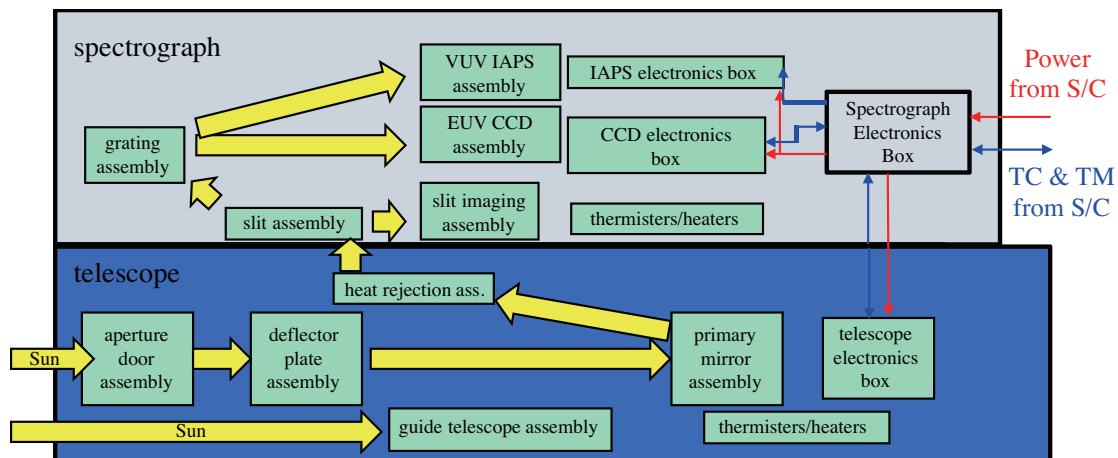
spectrograph

VUV IAPS assembly

IAPS electronics box

Power from S/C

grating assembly

EUV CCD assembly

CCD electronics box

Spectrograph Electronics Box

TC & TM from S/C

slit assembly

slit imaging assembly

thermisters/heaters

telescope

heat rejection ass.

Sun

aperture door assembly

deflector plate assembly

primary mirror assembly

telescope electronics box

Sun

guide telescope assembly

thermisters/heaters